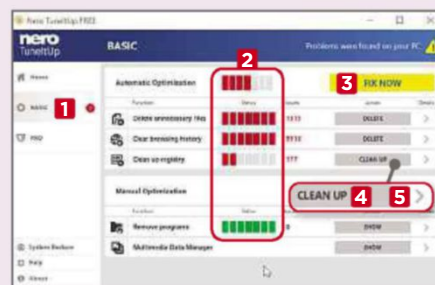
Nero TuneItUp FREE

nero TuneItUp

BASIC

Problems were found on your PC

Home

BASIC

1

FAQ

Automatic Optimization

2

3 FIX NOW

Function

Status

Results

Action

Details

Delete unnecessary files

1111

DELETE

Clear browsing history

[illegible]

DELETE

Clean up registry

777

CLEAN UP

Manual Optimization

CLEAN UP 4 5

Function

Status

Remove programs

0

SHOW

Multimedia Data Manager

SHOW

System Restore

Help

About